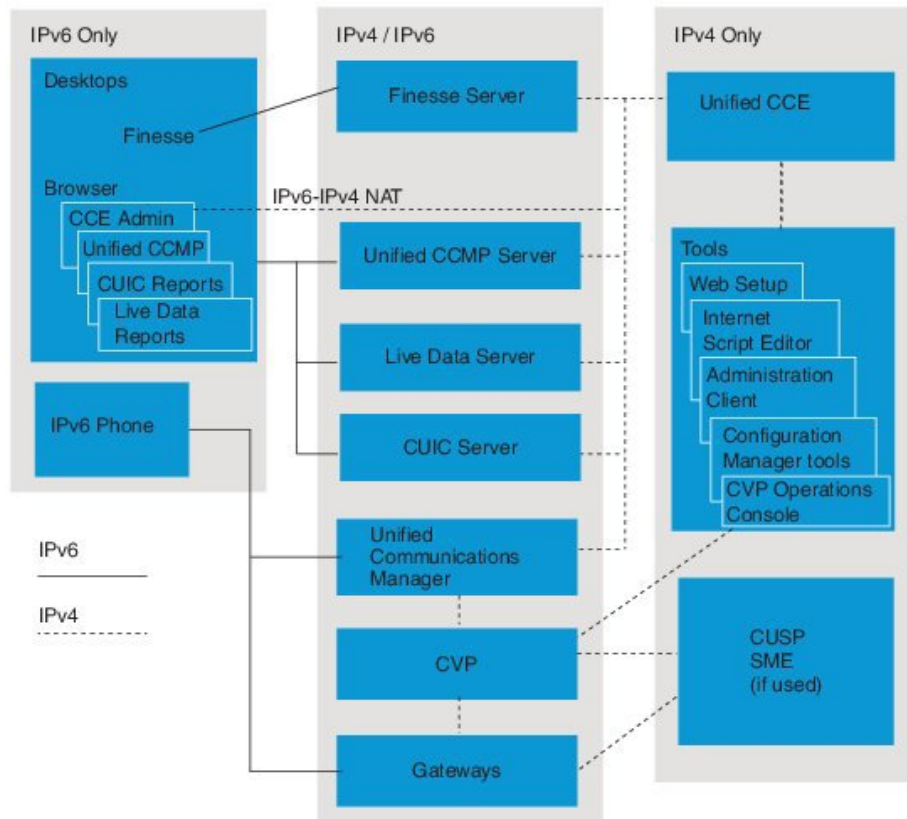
IPv6 Only

Desktops

Finesse

Browser

CCE Admin

Unified CCMP

CUIC Reports

Live Data Reports

IPv6 Phone

IPv6

IPv4

IPv4 / IPv6

Finesse Server

IPv6-IPv4 NAT

Unified CCMP Server

Live Data Server

CUIC Server

Unified Communications Manager

CVP

Gateways

IPv4 Only

Unified CCE

Tools

Web Setup

Internet Script Editor

Administration Client

Configuration Manager tools

CVP Operations Console

CUSP SME (if used)